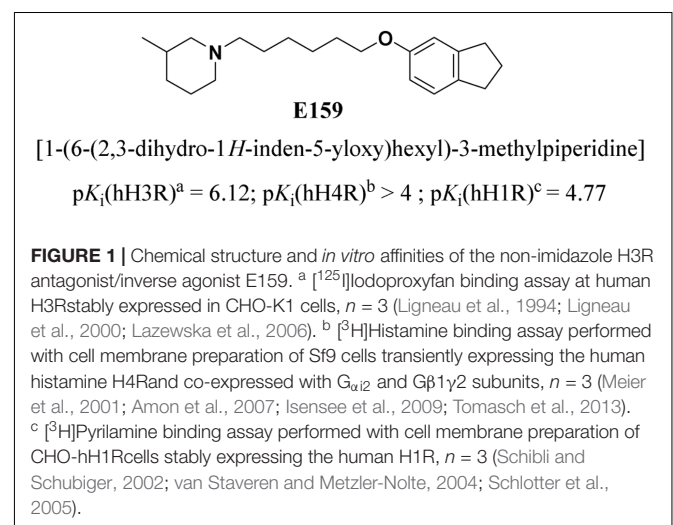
N

O

**E159**

[1-(6-(2,3-dihydro-1*H*-inden-5-yloxy)hexyl)-3-methylpiperidine]

p$K_i$(hH3R)$^a$ = 6.12; p$K_i$(hH4R)$^b$ > 4 ; p$K_i$(hH1R)$^c$ = 4.77

**FIGURE 1 |** Chemical structure and *in vitro* affinities of the non-imidazole H3R antagonist/inverse agonist E159. $^a$ [$^{125}$I]Iodoproxyfan binding assay at human H3Rstably expressed in CHO-K1 cells, *n* = 3 (Ligneau et al., 1994; Ligneau et al., 2000; Lazewska et al., 2006). $^b$ [$^3$H]Histamine binding assay performed with cell membrane preparation of Sf9 cells transiently expressing the human histamine H4Rand co-expressed with $G_{\alpha i2}$ and Gβ1γ2 subunits, *n* = 3 (Meier et al., 2001; Amon et al., 2007; Isensee et al., 2009; Tomasch et al., 2013). $^c$ [$^3$H]Pyrilamine binding assay performed with cell membrane preparation of CHO-hH1Rcells stably expressing the human H1R, *n* = 3 (Schibli and Schubiger, 2002; van Staveren and Metzler-Nolte, 2004; Schlotter et al., 2005).